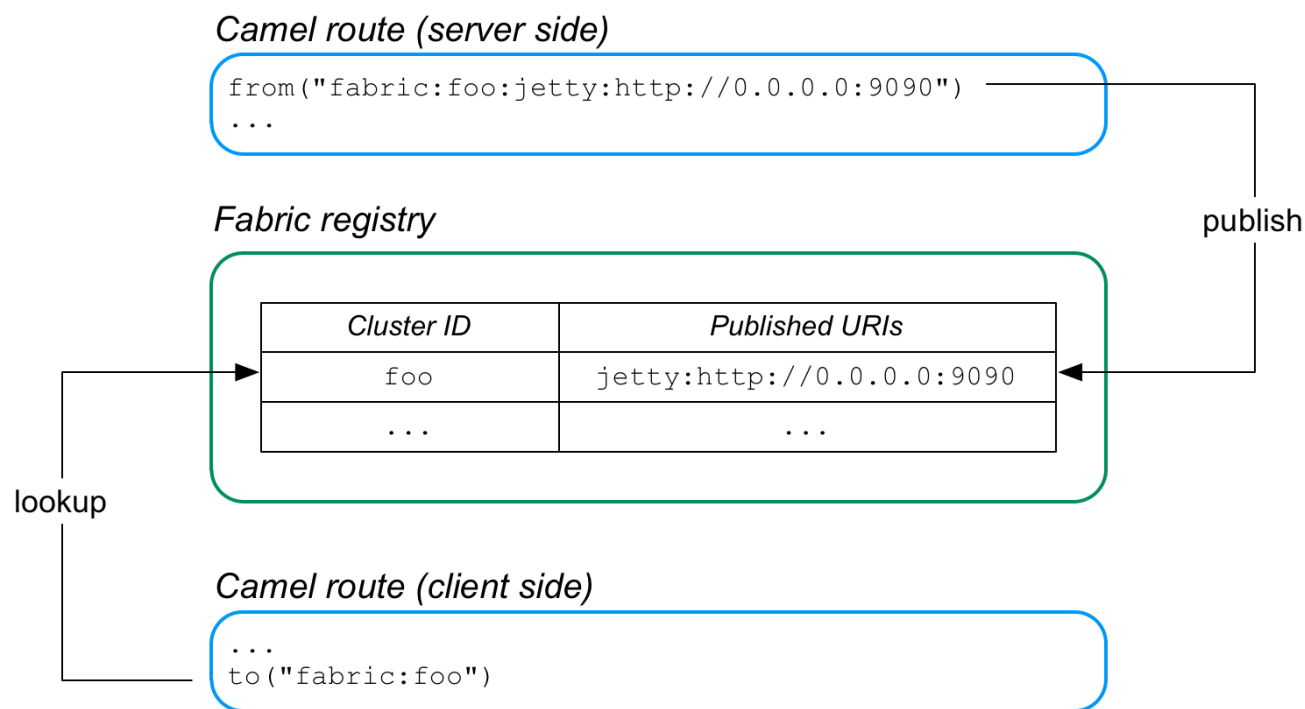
Camel route (server side)

from("fabric:foo:jetty:http://0.0.0.0:9090")
...

publish

Fabric registry

| Cluster ID | Published URIs |
|---|---|
| foo | jetty:http://0.0.0.0:9090 |
| ... | ... |

lookup

Camel route (client side)

...
to("fabric:foo")